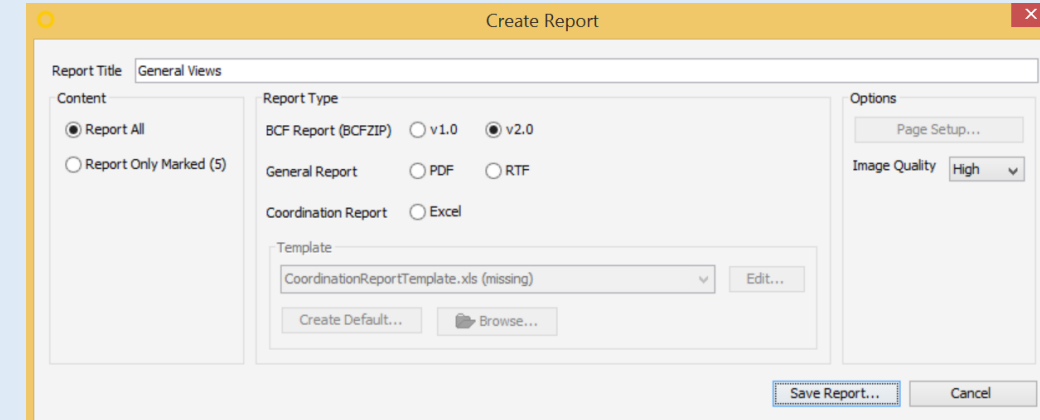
Create Report

Report Title General Views

Content

Report All

Report Only Marked (5)

Report Type

BCF Report (BCFZIP) v1.0 v2.0

General Report PDF RTF

Coordination Report Excel

Template

CoordinationReportTemplate.xls (missing)

Edit...

Create Default...

Browse...

Options

Page Setup...

Image Quality High

Save Report...

Cancel